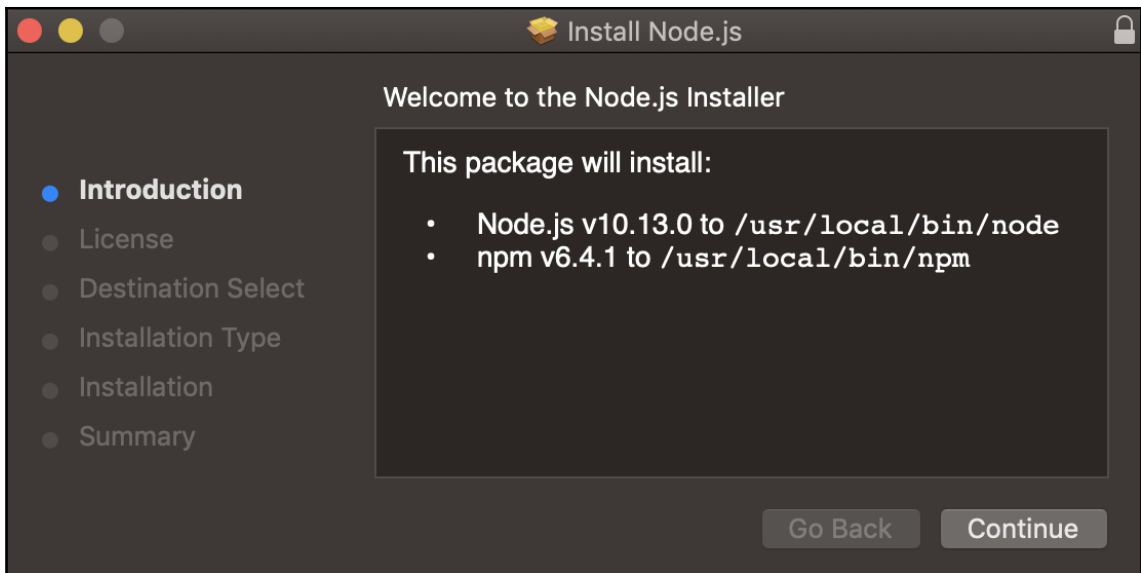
Install Node.js

Welcome to the Node.js Installer

- Introduction
- License
- Destination Select
- Installation Type
- Installation
- Summary

This package will install:

- Node.js v10.13.0 to /usr/local/bin/node
- npm v6.4.1 to /usr/local/bin/npm

Go Back

Continue